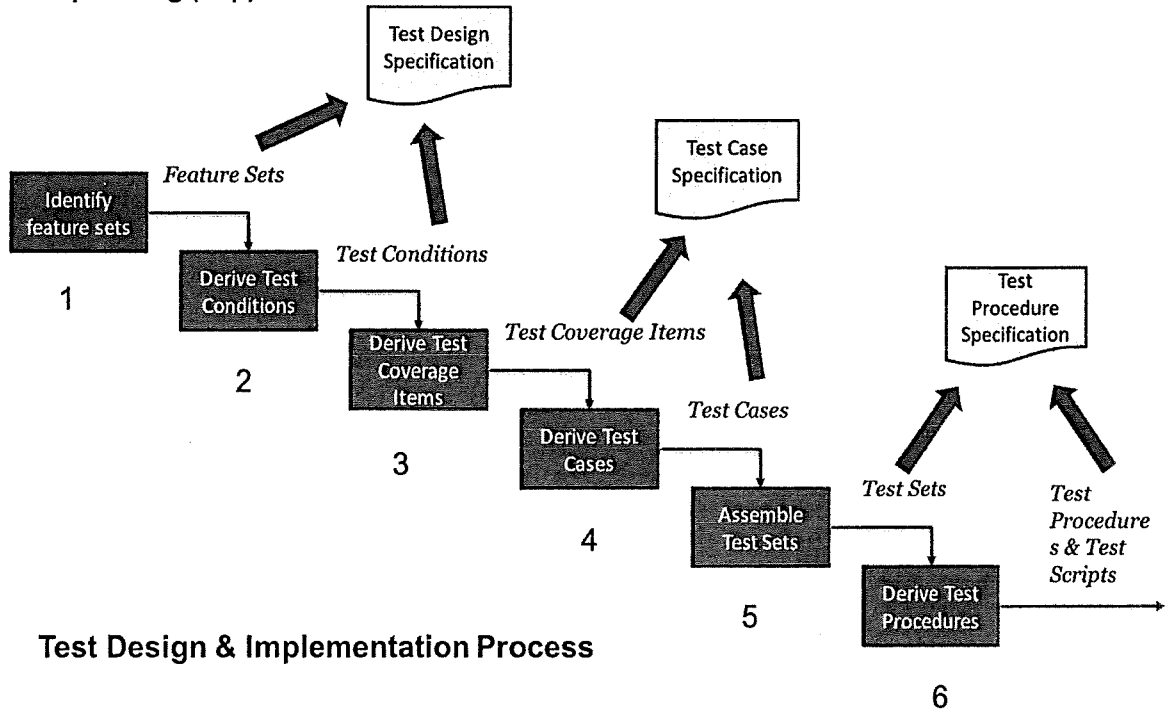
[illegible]

Test Design Specification

Feature Sets

Identify feature sets

1

Derive Test Conditions

Test Conditions

2

Test Case Specification

Derive Test Coverage Items

Test Coverage Items

3

Derive Test Cases

Test Cases

4

Test Procedure Specification

Assemble Test Sets

Test Sets

5

Derive Test Procedures

Test Procedures & Test Scripts

6

Test Design & Implementation Process